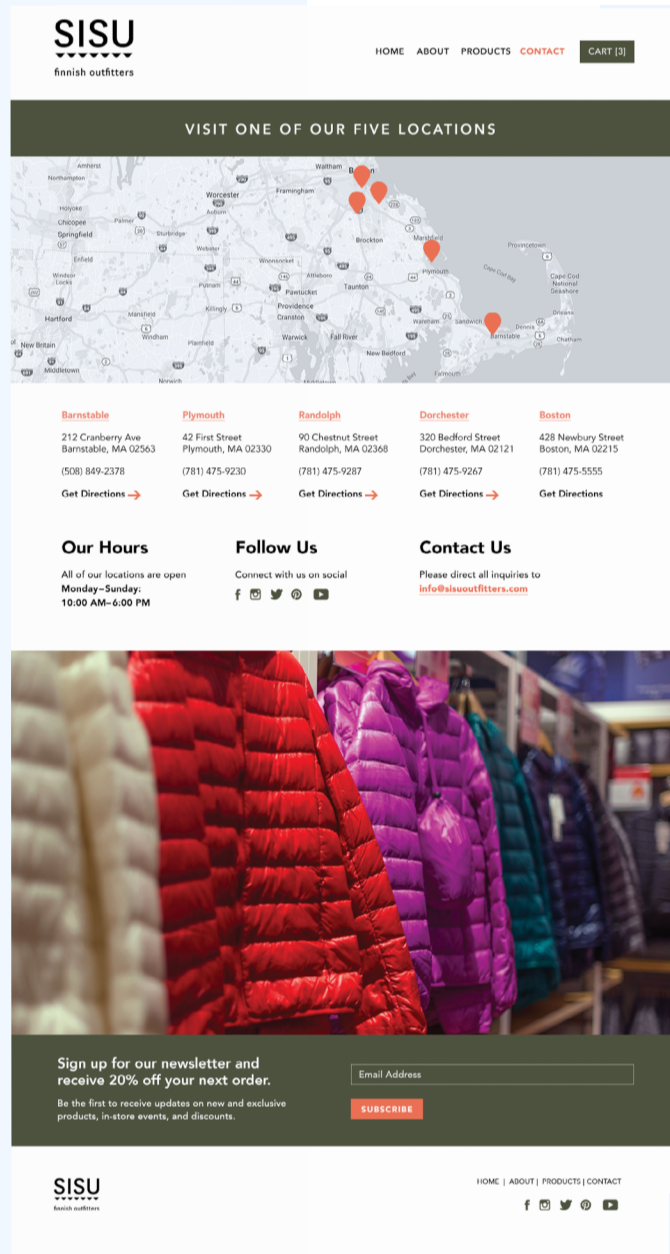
SISU
finnish outfitters

HOME ABOUT PRODUCTS CONTACT CART [3]

VISIT ONE OF OUR FIVE LOCATIONS

Amherst
Northampton
Waltham
Boston
Worcester
Framingham
Holyoke
Palmer
Auburn
Chicopee
Springfield
Sturbridge
Brockton
Webster
Marshfield
Provincetown
Enfield
Woonsocket
Plymouth
Attleboro
Cape Cod Bay
Windsor Locks
Putnam
Taunton
Cape Cod National Seashore
Pawtucket
Killingly
Providence
Hartford
Mansfield
Cranston
Wareham
Sandwich
Dennis
Orleans
Barnstable
Windham
Warwick
Fall River
Chatham
New Britain
Plainfield
New Bedford
Middletown
Norwich
Falmouth

Barnstable
212 Cranberry Ave
Barnstable, MA 02563
(508) 849-2378
Get Directions

Plymouth
42 First Street
Plymouth, MA 02330
(781) 475-9230
Get Directions

Randolph
90 Chestnut Street
Randolph, MA 02368
(781) 475-9287
Get Directions

Dorchester
320 Bedford Street
Dorchester, MA 02121
(781) 475-9267
Get Directions

Boston
428 Newbury Street
Boston, MA 02215
(781) 475-5555
Get Directions

Our Hours
All of our locations are open
Monday–Sunday:
10:00 AM–6:00 PM

Follow Us
Connect with us on social

Contact Us
Please direct all inquiries to
info@sisuoutfitters.com

Sign up for our newsletter and receive 20% off your next order.
Be the first to receive updates on new and exclusive products, in-store events, and discounts.

Email Address
SUBSCRIBE

SISU
finnish outfitters

HOME | ABOUT | PRODUCTS | CONTACT